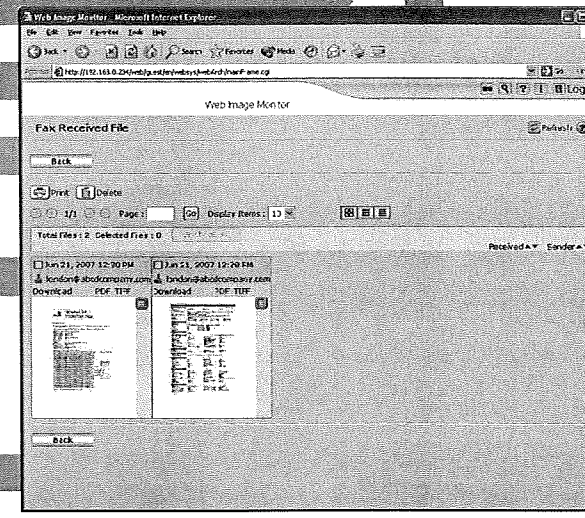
Web Image Monitor - Microsoft Internet Explorer
File Edit View Favorites Tools Help
Back Search Favorites Media
http://192.168.0.234/web/guest/en/websys/webArch/mainFrame.cgi
Web Image Monitor
Log
Fax Received File
Refresh
Back
Print Delete
1/1 Page: Go Display Items: 10
Total Files: 2 Selected Files: 0
Received Sender
Jun 21, 2007 12:20 PM
london@abcdcompany.com
Download PDF TIFF
Jun 21, 2007 12:20 PM
london@abcdcompany.com
Download PDF TIFF
Back